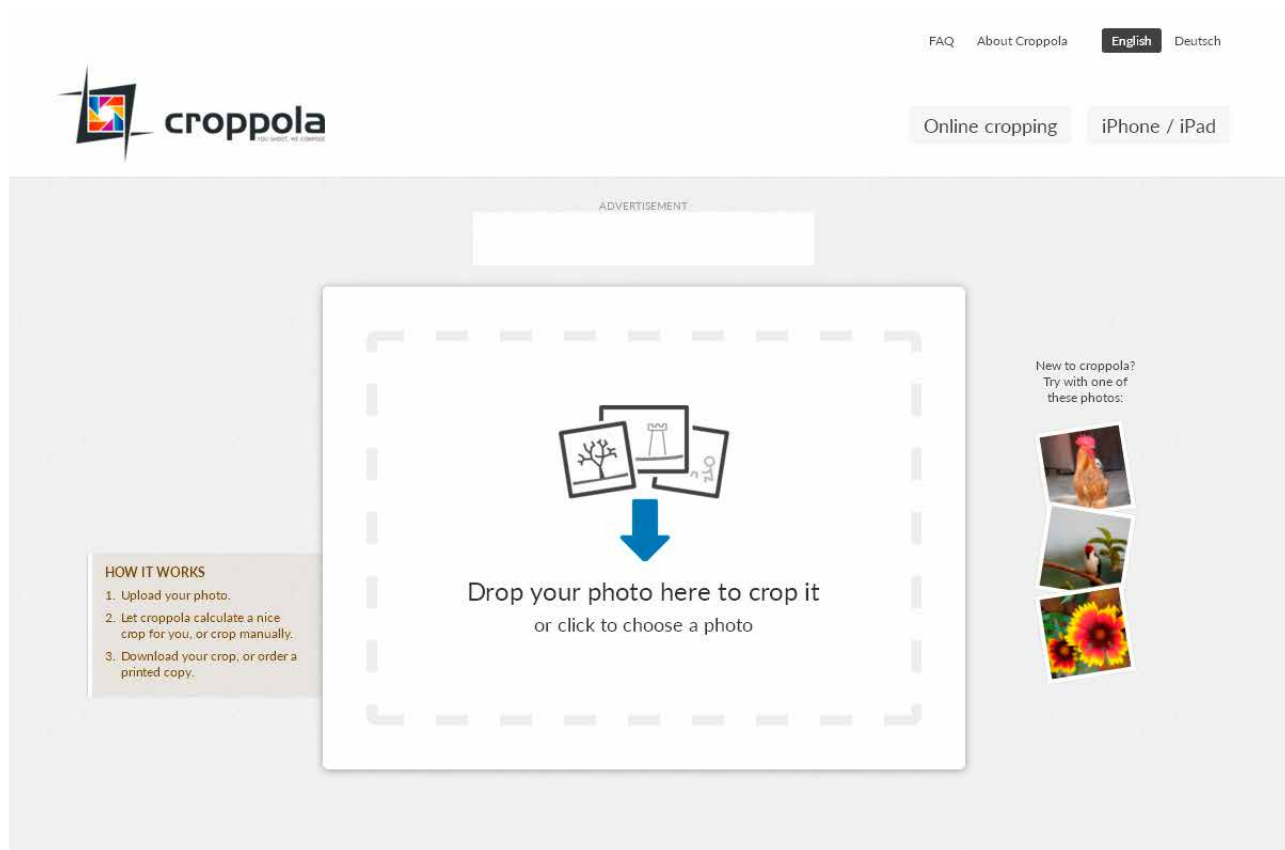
FAQ About Croppola English Deutsch

croppola
YOU SHOOT, WE COMPOSE

Online cropping iPhone / iPad

ADVERTISEMENT

HOW IT WORKS
1. Upload your photo.
2. Let croppola calculate a nice crop for you, or crop manually.
3. Download your crop, or order a printed copy.

Drop your photo here to crop it
or click to choose a photo

New to croppola?
Try with one of these photos: